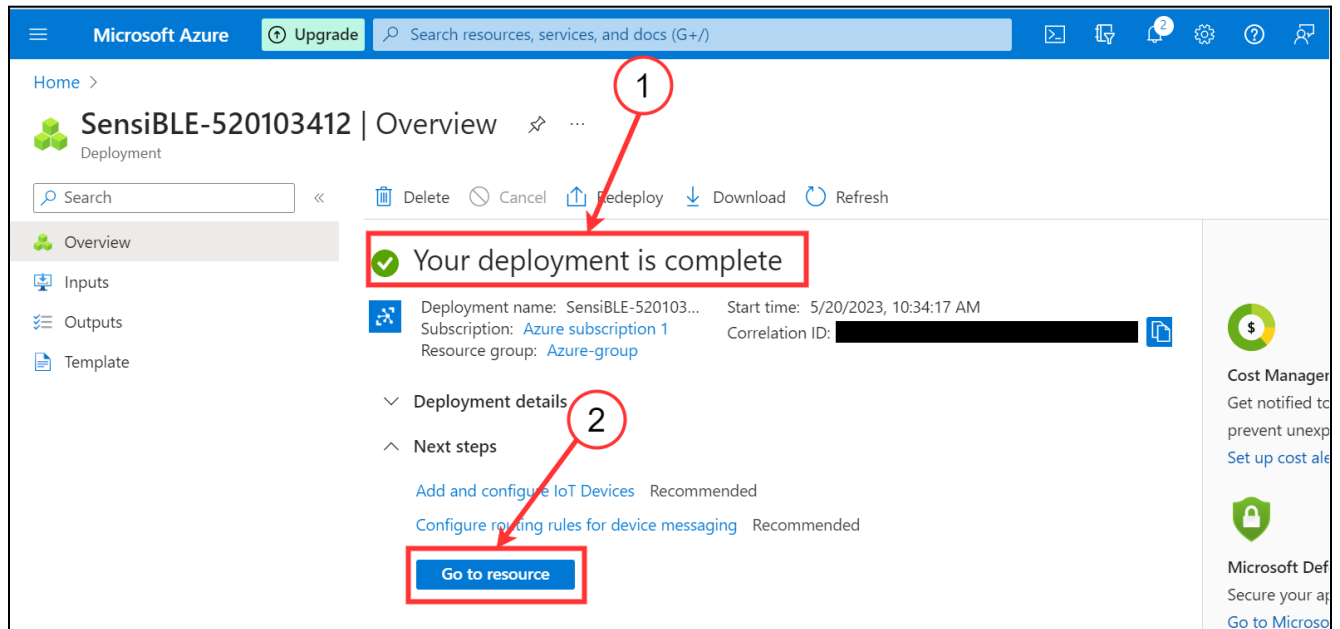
Microsoft Azure
Upgrade
Search resources, services, and docs (G+/)
2

Home >

SensiBLE-520103412 | Overview
Deployment

1

Search
Overview
Inputs
Outputs
Template

Delete
Cancel
Redeploy
Download
Refresh

Your deployment is complete

Deployment name: SensiBLE-520103...
Subscription: Azure subscription 1
Resource group: Azure-group

Start time: 5/20/2023, 10:34:17 AM
Correlation ID:

Deployment details

2

Next steps

Add and configure IoT Devices Recommended

Configure routing rules for device messaging Recommended

Go to resource

Cost Manager
Get notified to
prevent unexp
Set up cost ale

Microsoft Def
Secure your ap
Go to Microso